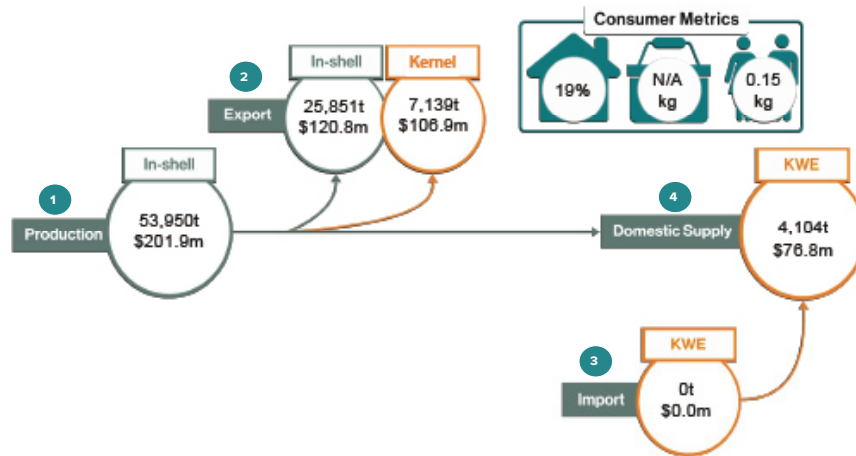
Consumer Metrics

19%

N/A
kg

0.15
kg

2

Export

In-shell

25,851t
$120.8m

Kernel

7,139t
$106.9m

1

Production

In-shell

53,950t
$201.9m

4

Domestic Supply

KWE

4,104t
$76.8m

3

Import

KWE

0t
$0.0m